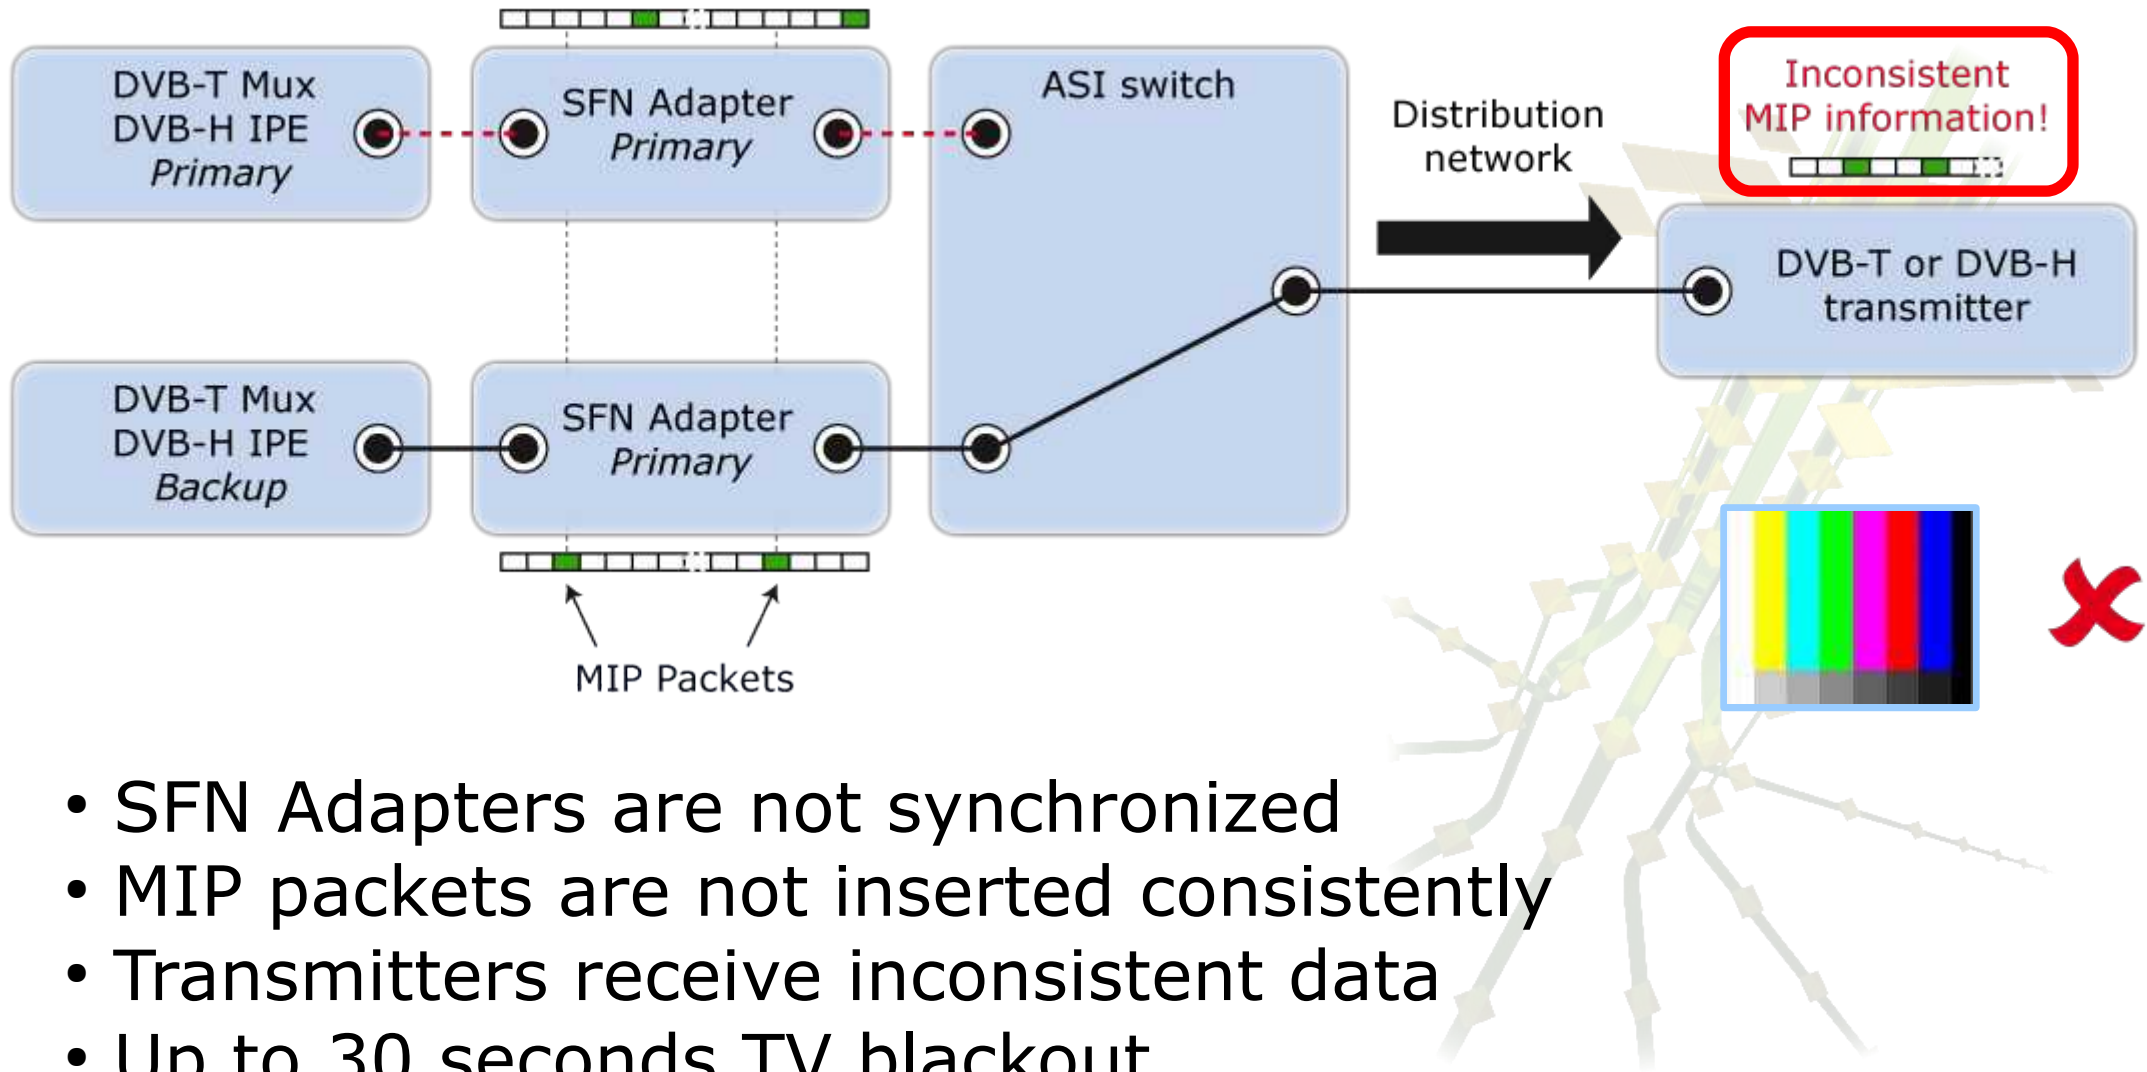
DVB-T Mux
DVB-H IPE
Primary

SFN Adapter
Primary

ASI switch

Distribution network

Inconsistent MIP information!

DVB-T or DVB-H transmitter

DVB-T Mux
DVB-H IPE
Backup

SFN Adapter
Primary

MIP Packets

• SFN Adapters are not synchronized
• MIP packets are not inserted consistently
• Transmitters receive inconsistent data
• Up to 30 seconds TV blackout